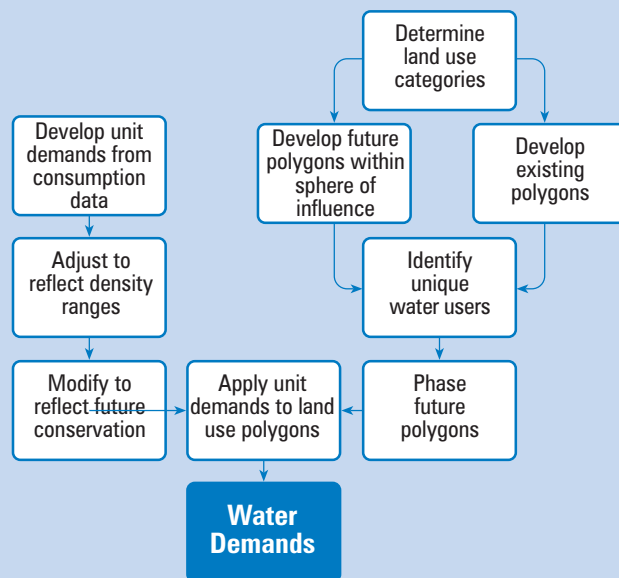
Determine land use categories

Develop unit demands from consumption data

Develop future polygons within sphere of influence

Develop existing polygons

Adjust to reflect density ranges

Identify unique water users

Modify to reflect future conservation

Apply unit demands to land use polygons

Phase future polygons

Water Demands